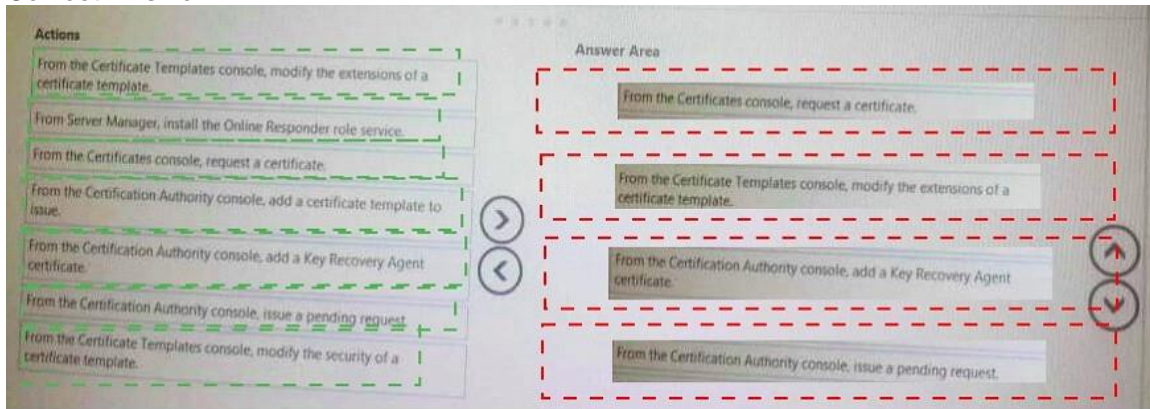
Actions

From the Certificate Templates console, modify the extensions of a certificate template.

From Server Manager, install the Online Responder role service.

From the Certificates console, request a certificate.

From the Certification Authority console, add a certificate template to issue.

From the Certification Authority console, add a Key Recovery Agent certificate.

From the Certification Authority console, issue a pending request.

From the Certificate Templates console, modify the security of a certificate template.

Answer Area

From the Certificates console, request a certificate.

From the Certificate Templates console, modify the extensions of a certificate template.

From the Certification Authority console, add a Key Recovery Agent certificate.

From the Certification Authority console, issue a pending request.